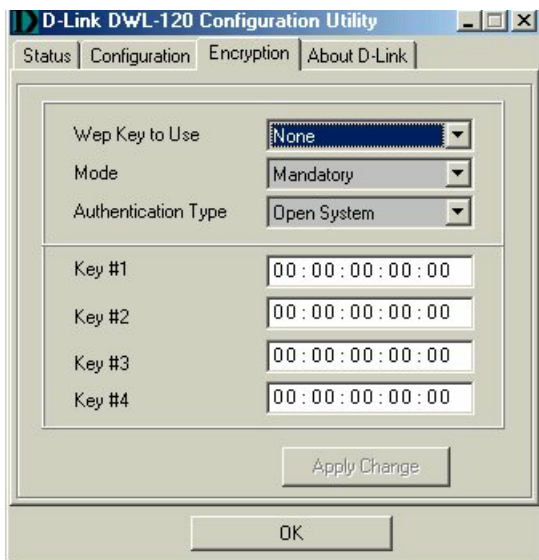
D-Link DWL-120 Configuration Utility

Status | Configuration | Encryption | About D-Link

Wep Key to Use None
Mode Mandatory
Authentication Type Open System

Key #1 00 : 00 : 00 : 00 : 00
Key #2 00 : 00 : 00 : 00 : 00
Key #3 00 : 00 : 00 : 00 : 00
Key #4 00 : 00 : 00 : 00 : 00

Apply Change

OK